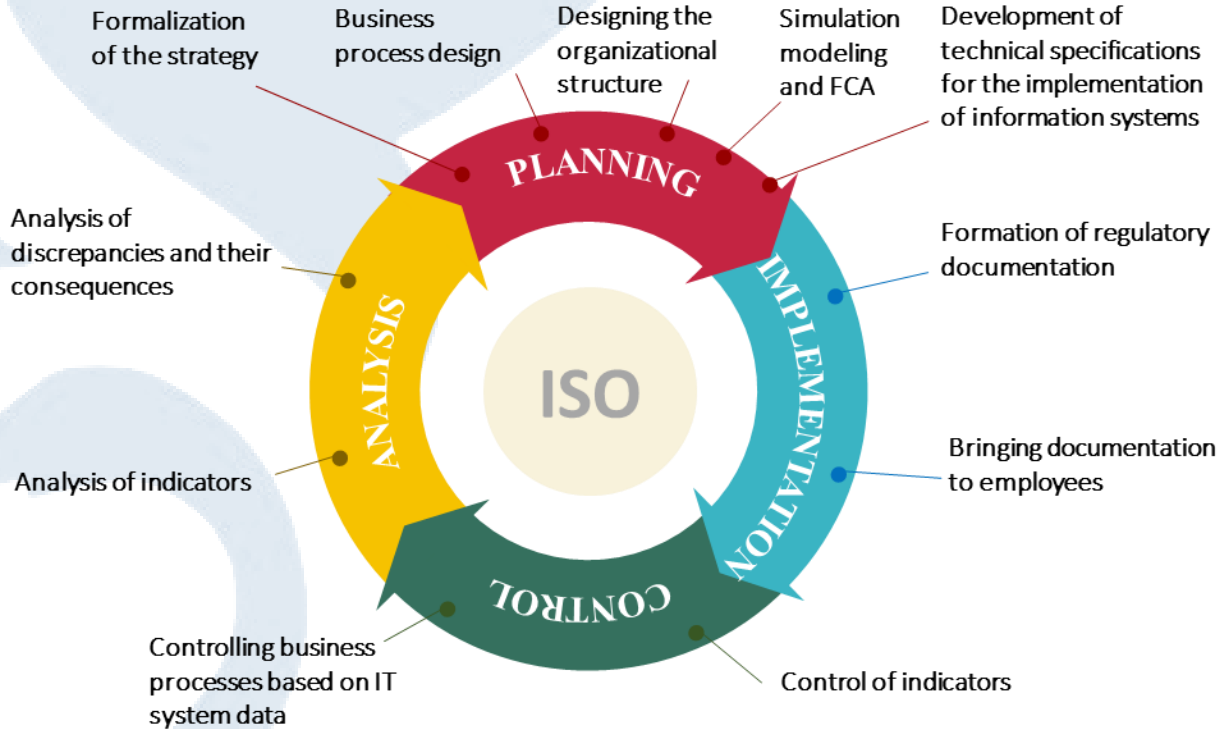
Formalization of the strategy

Business process design

Designing the organizational structure

Simulation modeling and FCA

Development of technical specifications for the implementation of information systems

PLANNING

Analysis of discrepancies and their consequences

Formation of regulatory documentation

IMPLEMENTATION

ANALYSIS

ISO

Analysis of indicators

Bringing documentation to employees

CONTROL

Controlling business processes based on IT system data

Control of indicators